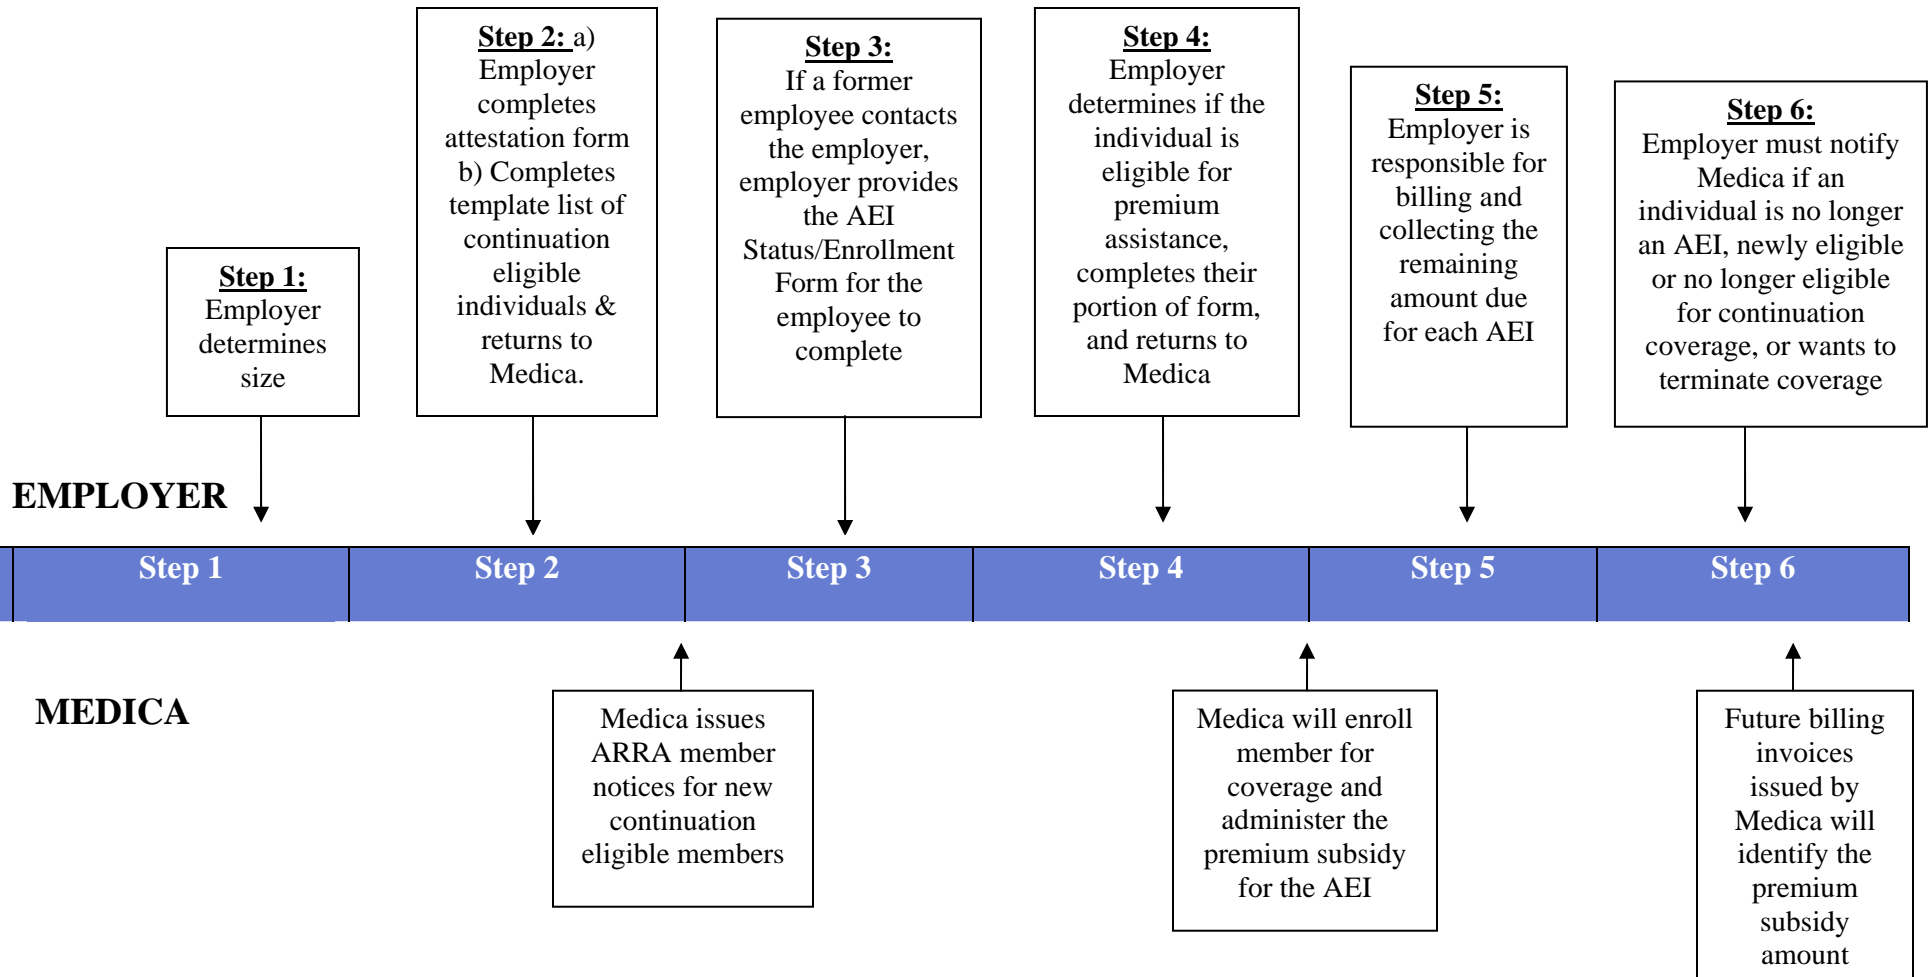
Step 1: Employer determines size

Step 2: a) Employer completes attestation form b) Completes template list of continuation eligible individuals & returns to Medica.

Step 3: If a former employee contacts the employer, employer provides the AEI Status/Enrollment Form for the employee to complete

Step 4: Employer determines if the individual is eligible for premium assistance, completes their portion of form, and returns to Medica

Step 5: Employer is responsible for billing and collecting the remaining amount due for each AEI

Step 6: Employer must notify Medica if an individual is no longer an AEI, newly eligible or no longer eligible for continuation coverage, or wants to terminate coverage

EMPLOYER

| Step 1 | Step 2 | Step 3 | Step 4 | Step 5 | Step 6 |
|---|---|---|---|---|---|

MEDICA

Medica issues ARRA member notices for new continuation eligible members

Medica will enroll member for coverage and administer the premium subsidy for the AEI

Future billing invoices issued by Medica will identify the premium subsidy amount